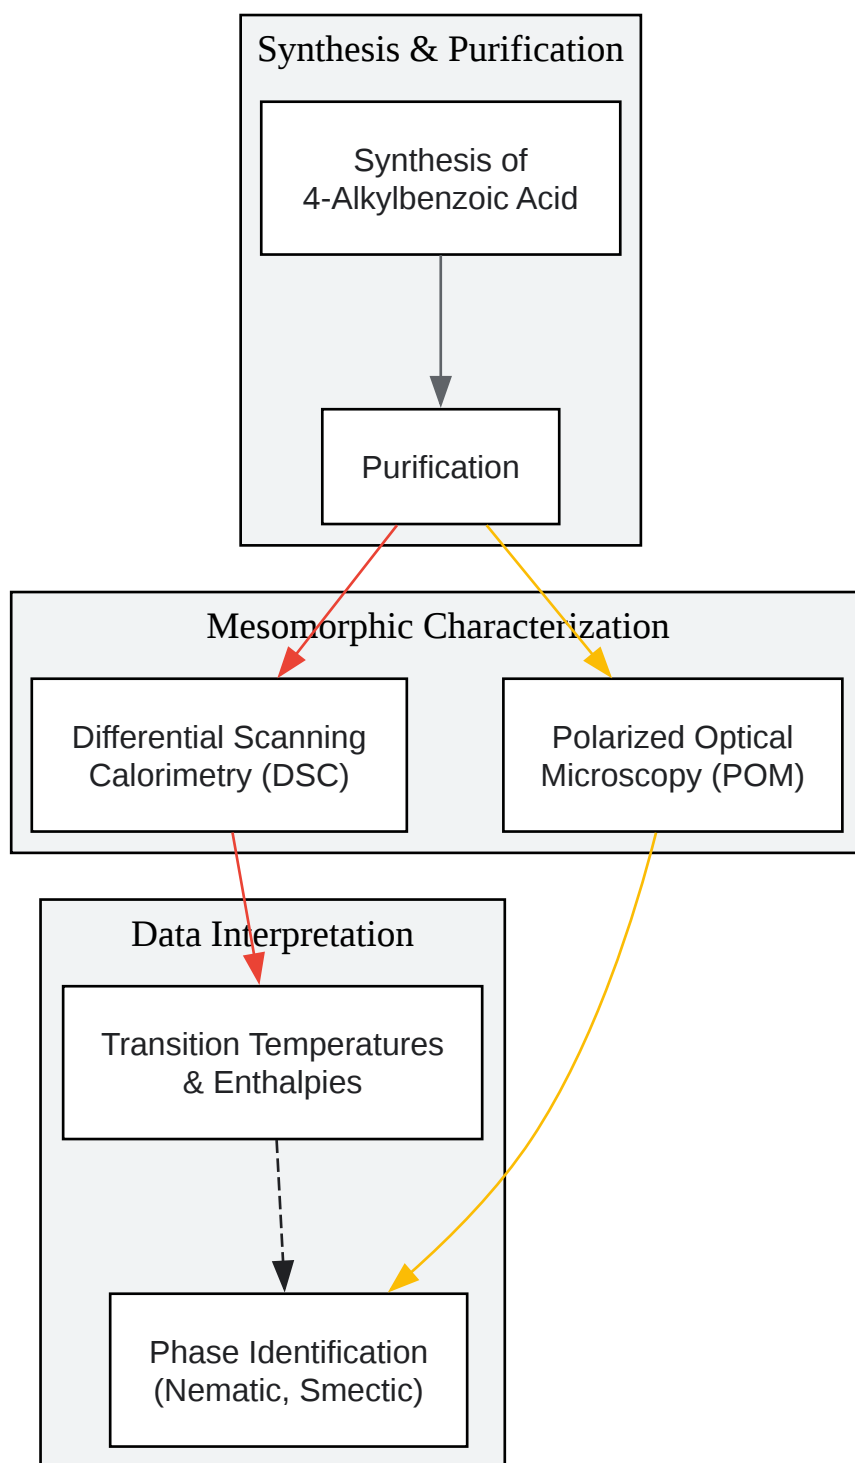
Synthesis & Purification

Synthesis of 4-Alkylbenzoic Acid

Purification

Mesomorphic Characterization

Differential Scanning Calorimetry (DSC)

Polarized Optical Microscopy (POM)

Data Interpretation

Transition Temperatures & Enthalpies

Phase Identification (Nematic, Smectic)